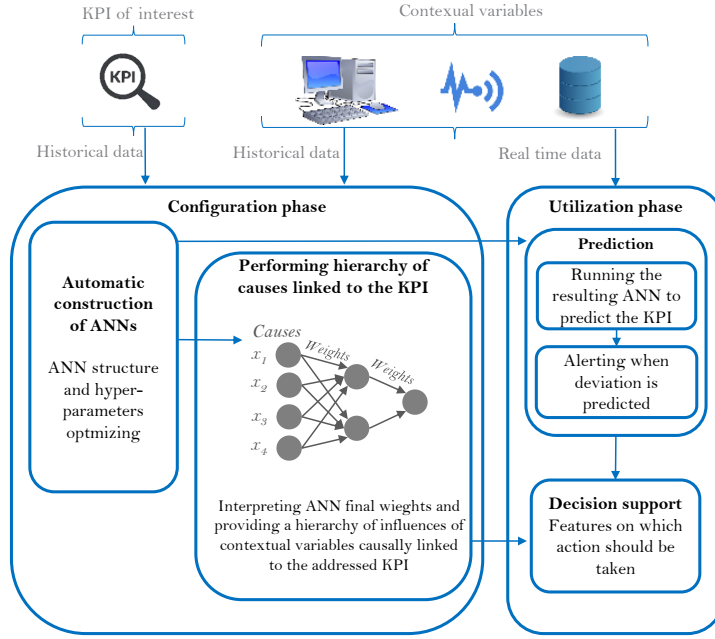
KPI of interest

Contexual variables

KPI

Historical data

Historical data

Real time data

Configuration phase

Automatic construction of ANNs

ANN structure and hyperparameters optmizing

Performing hierarchy of causes linked to the KPI

Causes

$x_1$

$x_2$

$x_3$

$x_4$

Weights

Weights

Interpreting ANN final wieghts and providing a hierarchy of influences of contextual variables causally linked to the addressed KPI

Utilization phase

Prediction

Running the resulting ANN to predict the KPI

Alerting when deviation is predicted

Decision support

Features on which action should be taken